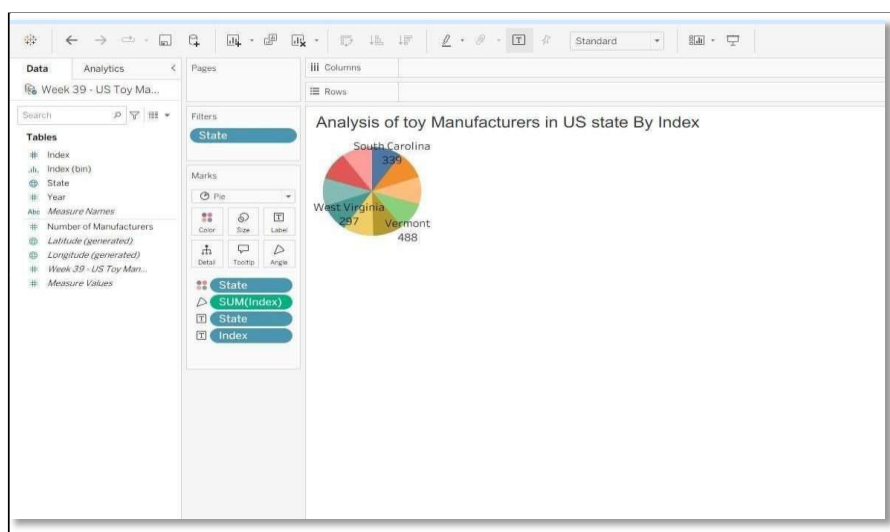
Standard

Data

Analytics

Week 39 - US Toy Ma...

Search

Tables

Index

Index (bin)

State

Year

Measure Names

Number of Manufacturers

Latitude (generated)

Longitude (generated)

Week 39 - US Toy Man...

Measure Values

Pages

Filters

State

Marks

Pie

Color

Size

Label

Detail

Tooltip

Angle

State

SUM(Index)

State

Index

Columns

Rows

Analysis of toy Manufacturers in US state By Index

South Carolina

339

West Virginia

297

Vermont

488